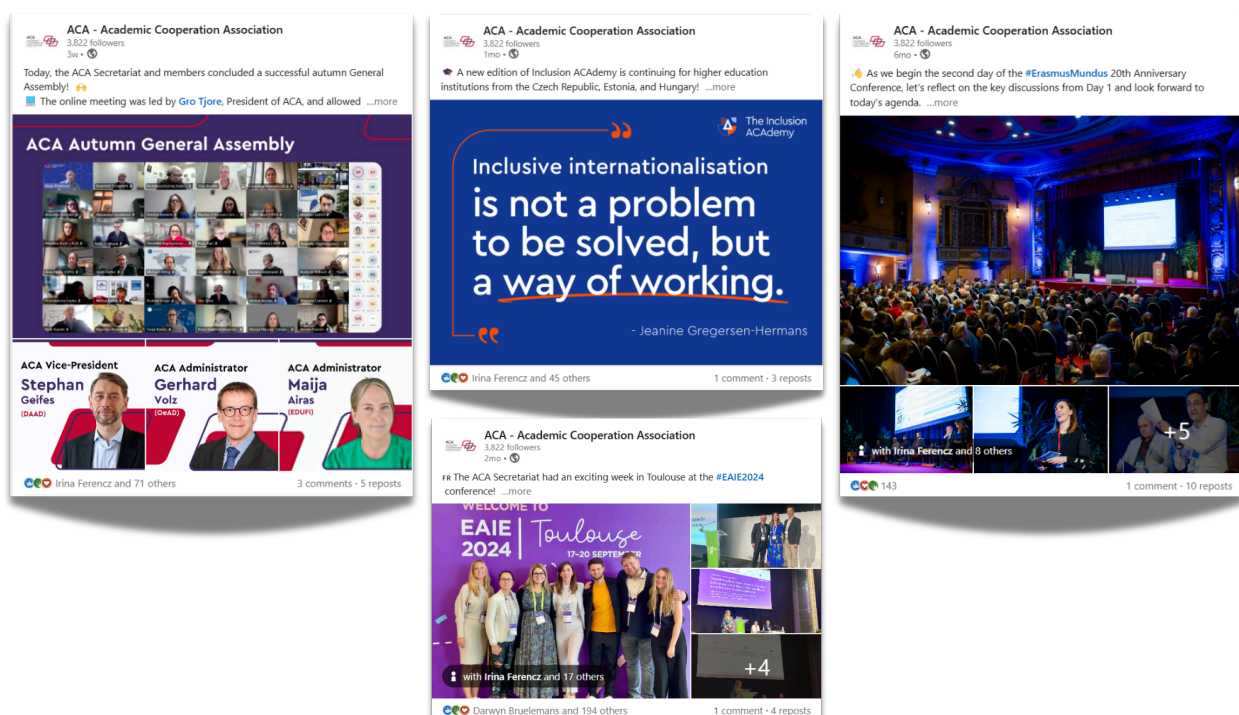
ACA - Academic Cooperation Association
3,822 followers
3w •

Today, the ACA Secretariat and members concluded a successful autumn General Assembly! 🙌
📘 The online meeting was led by Gro Tjore, President of ACA, and allowed ...more

ACA Autumn General Assembly

ACA Vice-President
Stephan Geifes
(DAAD)

ACA Administrator
Gerhard Volz
(OeAD)

ACA Administrator
Maija Airas
(EDUFI)

Irina Ferencz and 71 others
3 comments • 5 reposts

ACA - Academic Cooperation Association
3,822 followers
1mo •

🎓 A new edition of Inclusion ACAdemy is continuing for higher education institutions from the Czech Republic, Estonia, and Hungary! ...more

The Inclusion ACAdemy

Inclusive internationalisation is not a problem to be solved, but a way of working.

- Jeanine Gregersen-Hermans

Irina Ferencz and 45 others
1 comment • 3 reposts

ACA - Academic Cooperation Association
3,822 followers
2mo •

FR The ACA Secretariat had an exciting week in Toulouse at the #EAIE2024 conference! ...more

WELCOME TO
EAIE 2024 | Toulouse
17-20 SEPTEMBER

with Irina Ferencz and 17 others
+4

Darwyn Bruelemans and 194 others
1 comment • 4 reposts

ACA - Academic Cooperation Association
3,822 followers
6mo •

👋 As we begin the second day of the #ErasmusMundus 20th Anniversary Conference, let's reflect on the key discussions from Day 1 and look forward to today's agenda. ...more

with Irina Ferencz and 8 others
+5

143
1 comment • 10 reposts